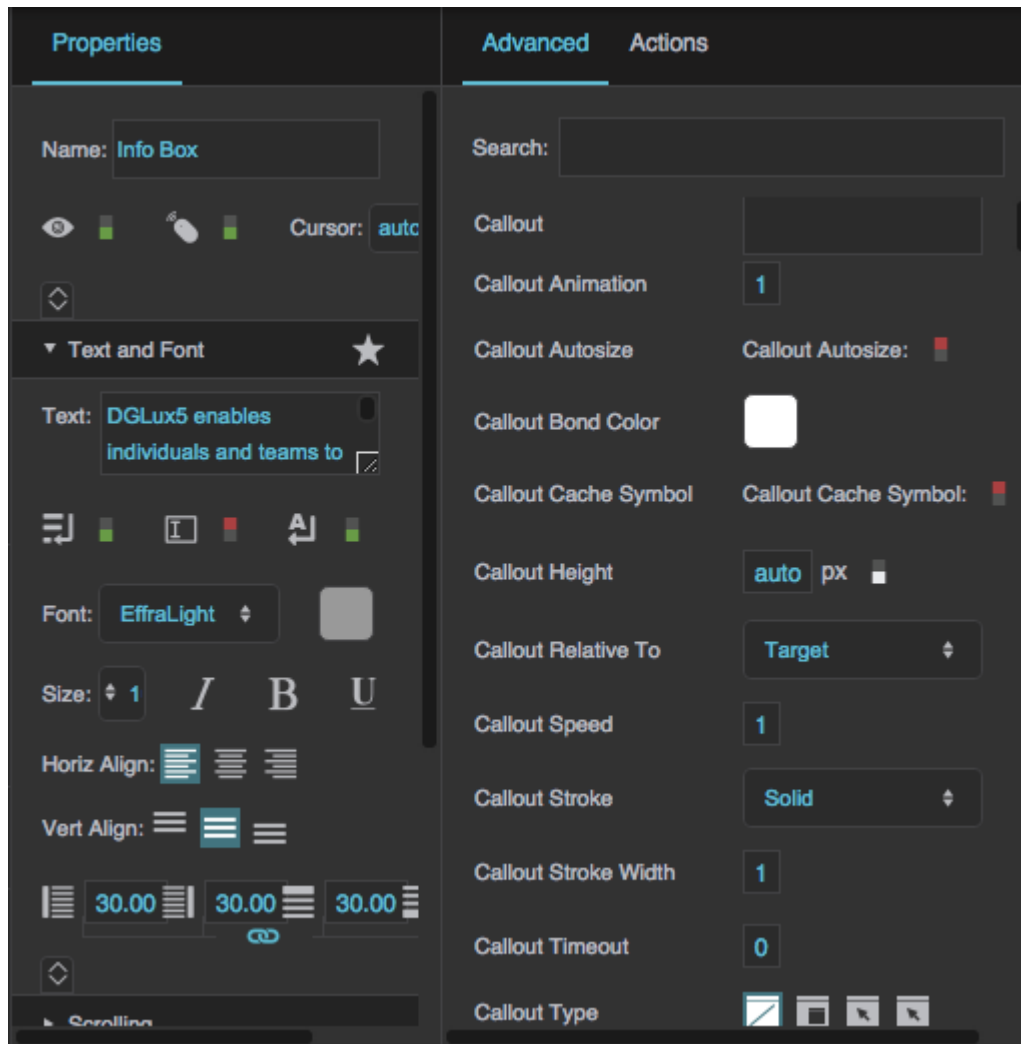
Properties

Name: Info Box

Cursor: auto

▼ Text and Font

Text: DGLux5 enables individuals and teams to

Font: EffraLight

Size: 1 I B U

Horiz Align:

Vert Align:

30.00 30.00 30.00

▶ Scrolling

Advanced Actions

Search:

Callout

Callout Animation 1

Callout Autosize Callout Autosize:

Callout Bond Color

Callout Cache Symbol Callout Cache Symbol:

Callout Height auto px

Callout Relative To Target

Callout Speed 1

Callout Stroke Solid

Callout Stroke Width 1

Callout Timeout 0

Callout Type